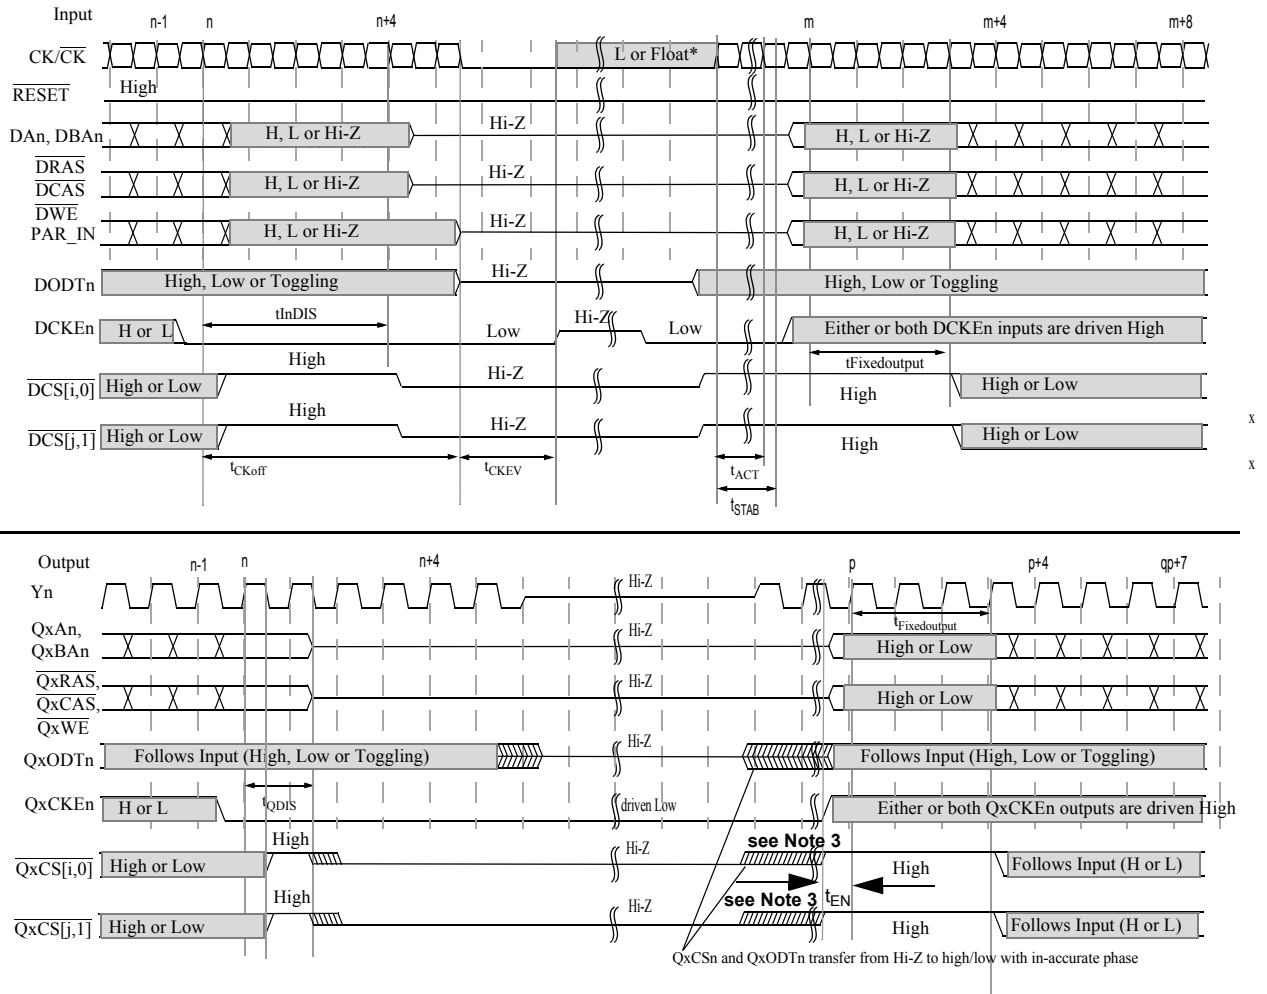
Input
n-1 n n+4 m m+4 m+8
CK/$\overline{CK}$
L or Float*
$\overline{RESET}$
High
DAn, DBAn
H, L or Hi-Z
Hi-Z
H, L or Hi-Z
$\overline{DRAS}$
$\overline{DCAS}$
H, L or Hi-Z
Hi-Z
H, L or Hi-Z
$\overline{DWE}$
PAR_IN
H, L or Hi-Z
Hi-Z
H, L or Hi-Z
DODTn
High, Low or Toggling
Hi-Z
High, Low or Toggling
DCKEn
H or L
tInDIS
Low
Hi-Z
Low
Either or both DCKEn inputs are driven High
tFixedoutput
$\overline{DCS[i,0]}$
High or Low
High
Hi-Z
High
High or Low
$\overline{DCS[j,1]}$
High or Low
High
Hi-Z
High
High or Low
x
x
$t_{CKoff}$
$t_{CKEV}$
$t_{ACT}$
$t_{STAB}$

Output
n-1 n n+4 p p+4 qp+7
Yn
Hi-Z
$t_{Fixedoutput}$
QxAn,
QxBAn
Hi-Z
High or Low
$\overline{QxRAS}$,
$\overline{QxCAS}$,
$\overline{QxWE}$
Hi-Z
High or Low
QxODTn
Follows Input (High, Low or Toggling)
Hi-Z
Follows Input (High, Low or Toggling)
QxCKEn
H or L
$t_{QDIS}$
driven Low
Either or both QxCKEn outputs are driven High
$\overline{QxCS[i,0]}$
High or Low
High
Hi-Z
see Note 3
High
Follows Input (H or L)
$\overline{QxCS[j,1]}$
High or Low
High
Hi-Z
see Note 3
$t_{EN}$
High
Follows Input (H or L)
QxCSn and QxODTn transfer from Hi-Z to high/low with in-accurate phase